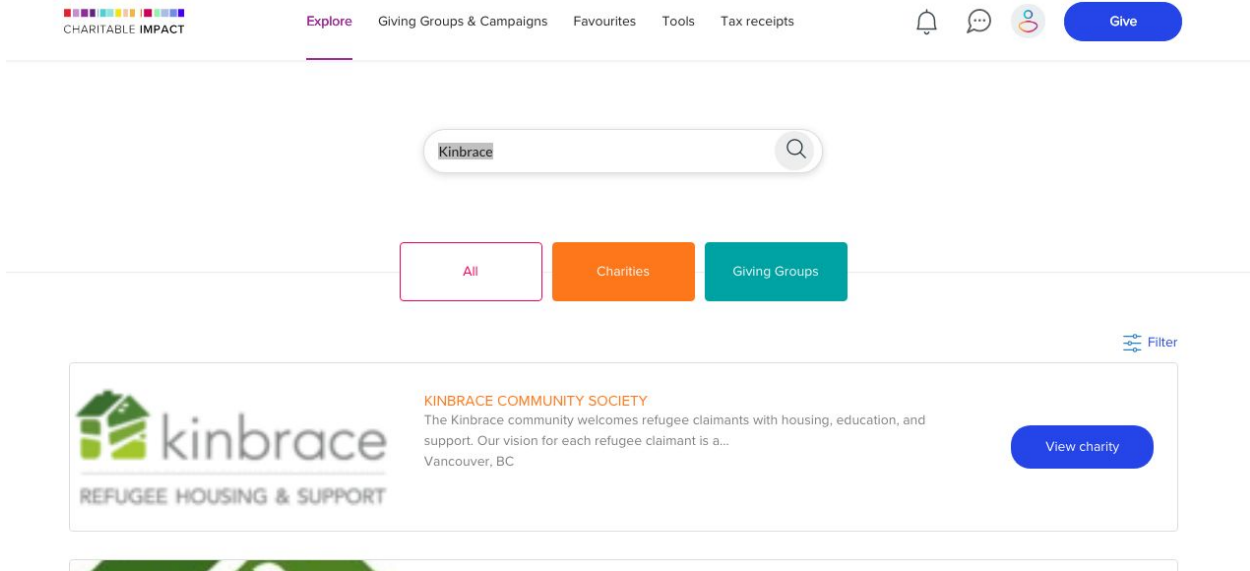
CHARITABLE IMPACT

Explore Giving Groups & Campaigns Favourites Tools Tax receipts

Give

Kinbrace

All Charities Giving Groups

Filter

kinbrace
REFUGEE HOUSING & SUPPORT

KINBRACE COMMUNITY SOCIETY
The Kinbrace community welcomes refugee claimants with housing, education, and support. Our vision for each refugee claimant is a...
Vancouver, BC

View charity